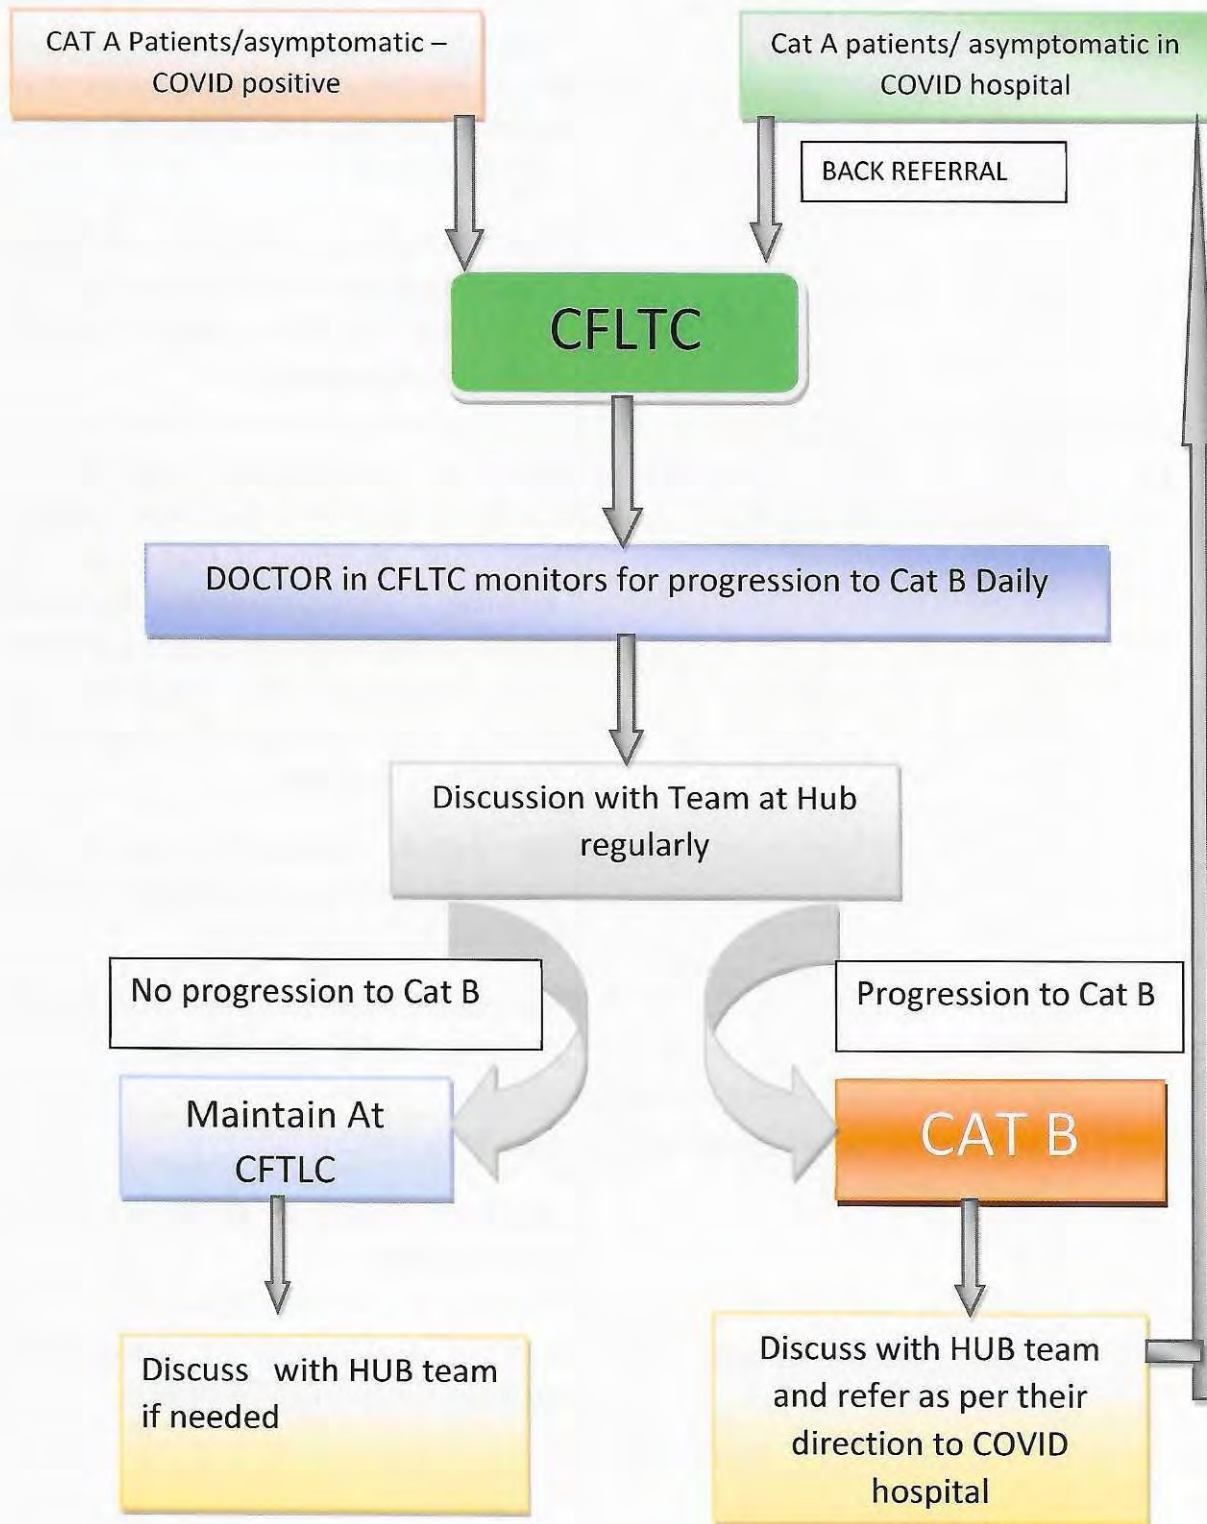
CAT A Patients/asymptomatic – COVID positive

Cat A patients/ asymptomatic in COVID hospital

BACK REFERRAL

CFLTC

DOCTOR in CFLTC monitors for progression to Cat B Daily

Discussion with Team at Hub regularly

No progression to Cat B

Progression to Cat B

Maintain At CFTLC

CAT B

Discuss with HUB team if needed

Discuss with HUB team and refer as per their direction to COVID hospital